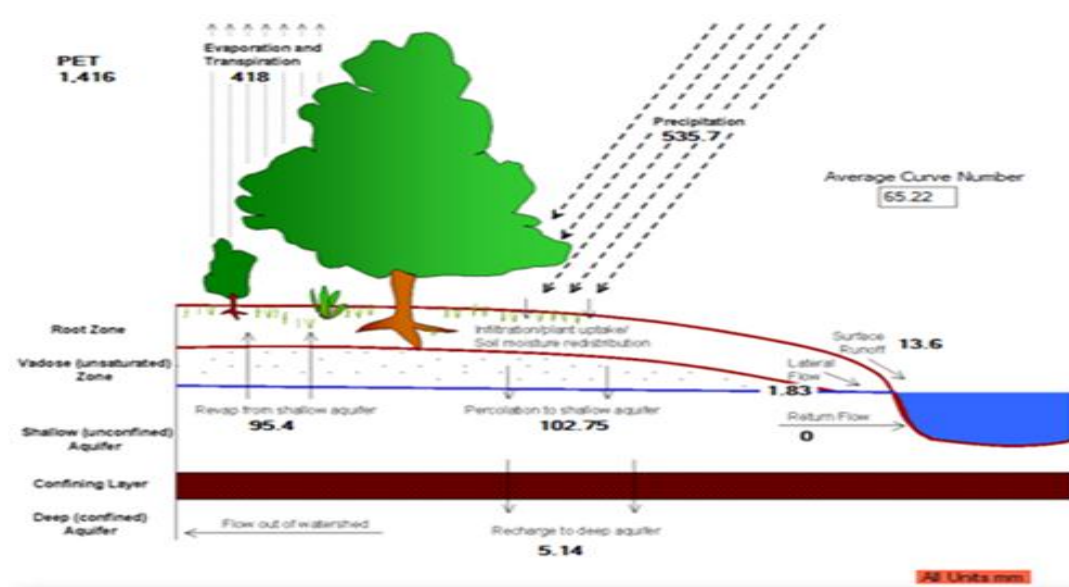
PET
1,416

Evaporation and Transpiration
418

Precipitation
535.7

Average Curve Number
65.22

Root Zone

Infiltration/plant uptake/ Soil moisture redistribution

Surface Runoff
13.6

Vadose (unsaturated) Zone

Lateral Flow
1.83

Revap from shallow aquifer
95.4

Percolation to shallow aquifer
102.75

Return Flow
0

Shallow (unconfined) Aquifer

Confining Layer

Deep (confined) Aquifer

Flow out of watershed

Recharge to deep aquifer
5.14

All Units mm